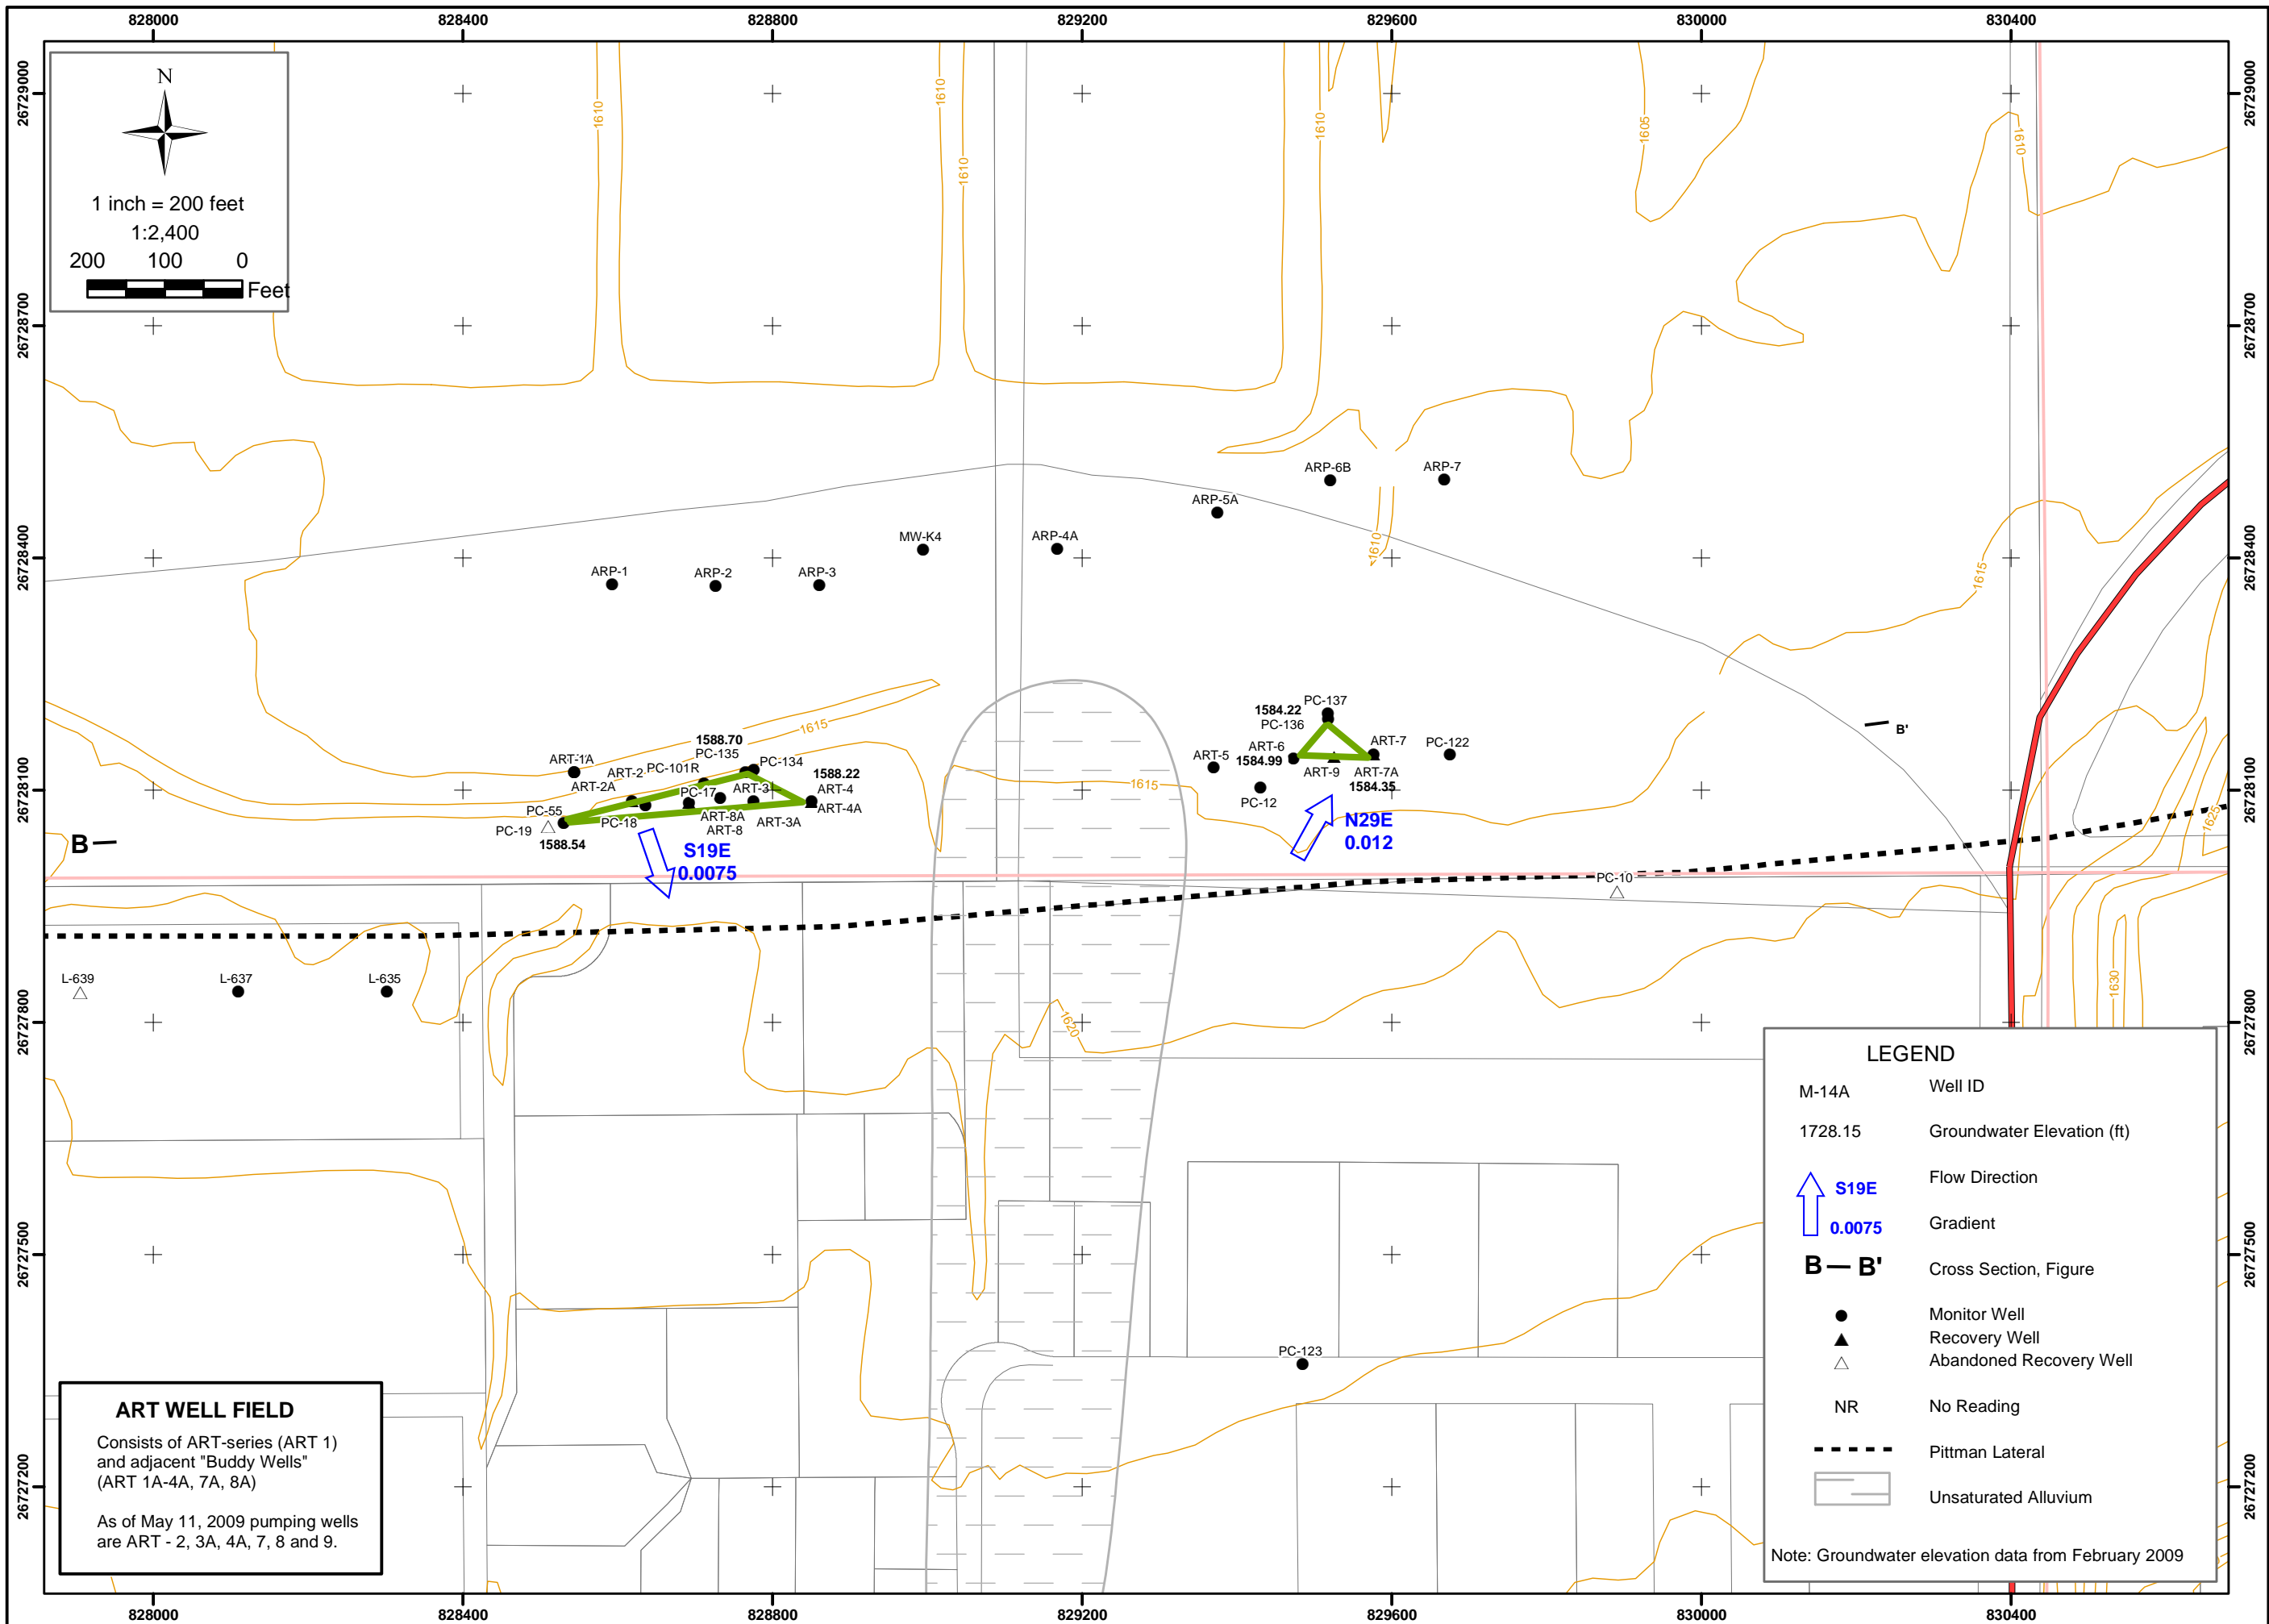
828000 828400 828800 829200 829600 830000 830400

26729000 26728700 26728400 26728100 26727800 26727500 26727200

N

1 inch = 200 feet
1:2,400
200 100 0
Feet

1610 1610 1610 1610 1605 1610 1610 1615 1615 1615 1620 1625 1630

ARP-6B ARP-7 ARP-5A MW-K4 ARP-4A ARP-1 ARP-2 ARP-3

PC-137
1584.22
PC-136
ART-6
ART-5 1584.99
ART-7
PC-122
ART-9
ART-7A
1584.35
PC-12
N29E
0.012

1588.70
PC-135
ART-1A
PC-134
ART-2 PC-101R
1588.22
ART-2A
ART-4
PC-17
ART-3
PC-55
ART-4A
ART-8A
PC-19
PC-18
ART-8
ART-3A
1588.54
S19E
0.0075

B
B'

PC-10

L-639 L-637 L-635

PC-123

ART WELL FIELD
Consists of ART-series (ART 1) and adjacent "Buddy Wells" (ART 1A-4A, 7A, 8A)

As of May 11, 2009 pumping wells are ART - 2, 3A, 4A, 7, 8 and 9.

LEGEND
M-14A Well ID
1728.15 Groundwater Elevation (ft)
S19E Flow Direction
0.0075 Gradient
B — B' Cross Section, Figure
Monitor Well
Recovery Well
Abandoned Recovery Well
NR No Reading
Pittman Lateral
Unsaturated Alluvium

Note: Groundwater elevation data from February 2009